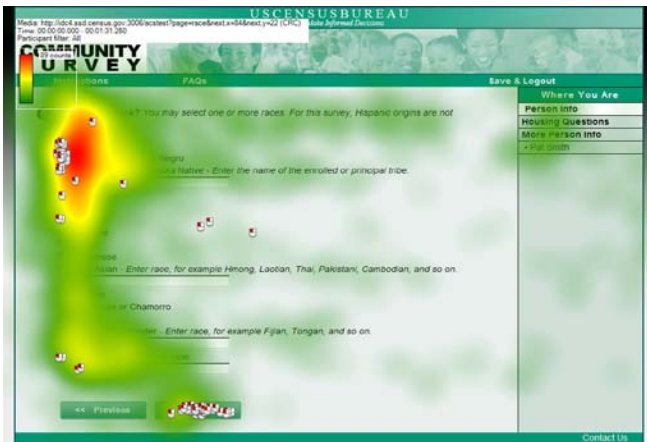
Media: http://idc4.ssd.census.gov:3006/acstest?page=race&next.x=84&next.y=22 (CRC)
Time: 00:00:00.000 - 00:01:31.260
Participant filter: All

29 counts

USCENSUSBUREAU
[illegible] Informed Decisions

COMMUNITY
SURVEY

Instructions
FAQs
Save & Logout

Where You Are
Person Info
Housing Questions
More Person Info
• Pat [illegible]

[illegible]k? You may select one or more races. For this survey, Hispanic origins are not

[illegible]egro
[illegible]a Native - Enter the name of the enrolled or principal tribe.

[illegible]nese
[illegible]Asian - Enter race, for example Hmong, Laotian, Thai, Pakistani, Cambodian, and so on.

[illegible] or Chamorro
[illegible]nder - Enter race, for example Fijian, Tongan, and so on.

<< Previous

Contact Us